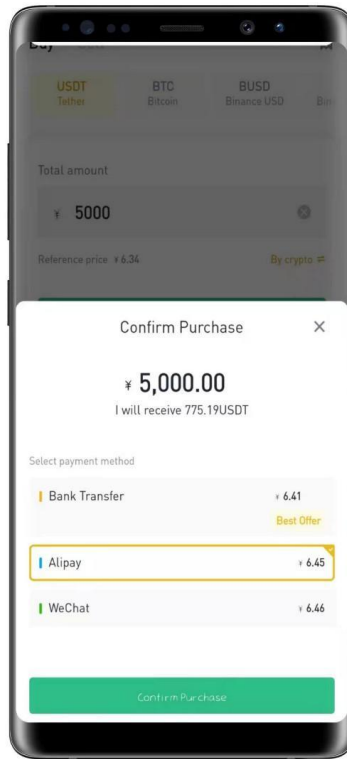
Buy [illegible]

USDT
Tether

BTC
Bitcoin

BUSD
Binance USD

Bu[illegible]

Total amount

¥ 5000

Reference price ¥ 6.34

By crypto ⇌

Confirm Purchase

×

¥ 5,000.00

I will receive 775.19USDT

Select payment method

Bank Transfer

¥ 6.41

Best Offer

Alipay

¥ 6.45

WeChat

¥ 6.46

Confirm Purchase